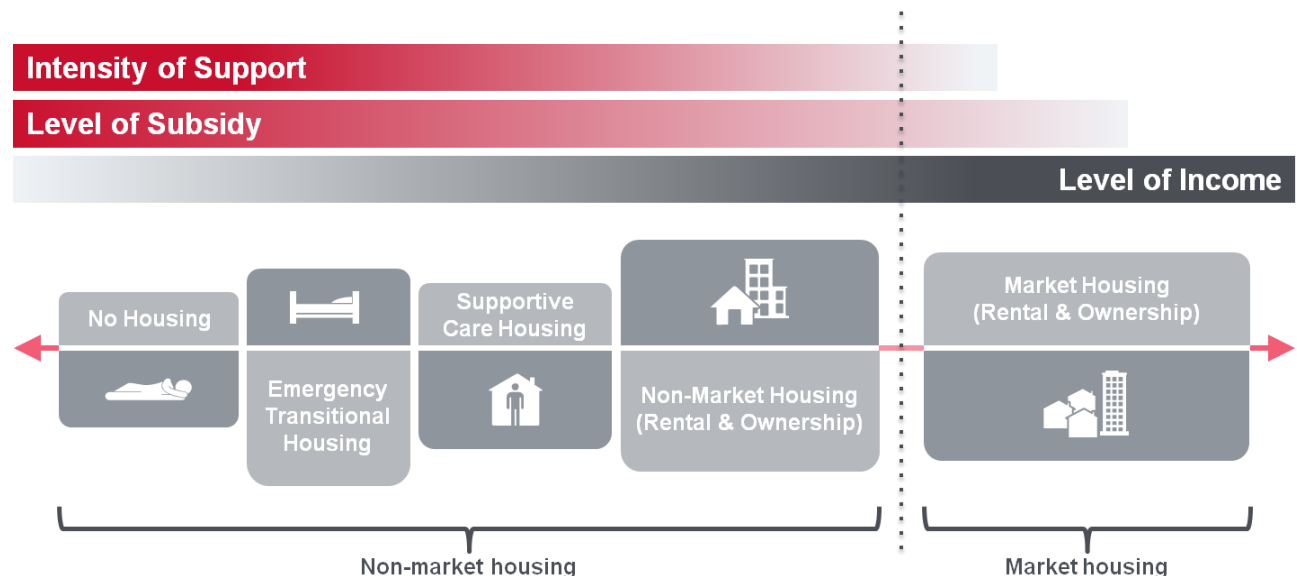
Intensity of Support
Level of Subsidy
Level of Income

No Housing

Emergency Transitional Housing

Supportive Care Housing

Non-Market Housing (Rental & Ownership)

Market Housing (Rental & Ownership)

Non-market housing

Market housing